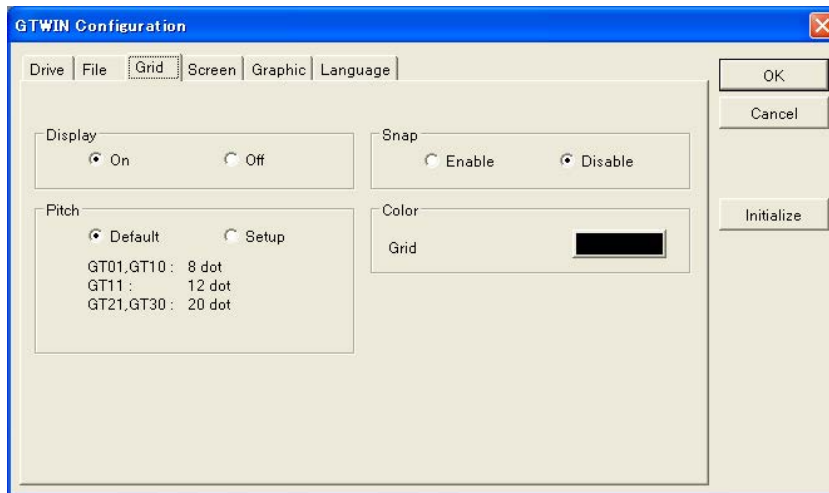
GTWIN Configuration

Drive | File | Grid | Screen | Graphic | Language

OK

Cancel

Display
On Off

Snap
Enable Disable

Pitch
Default Setup

GT01,GT10 : 8 dot
GT11 : 12 dot
GT21,GT30 : 20 dot

Color
Grid

Initialize